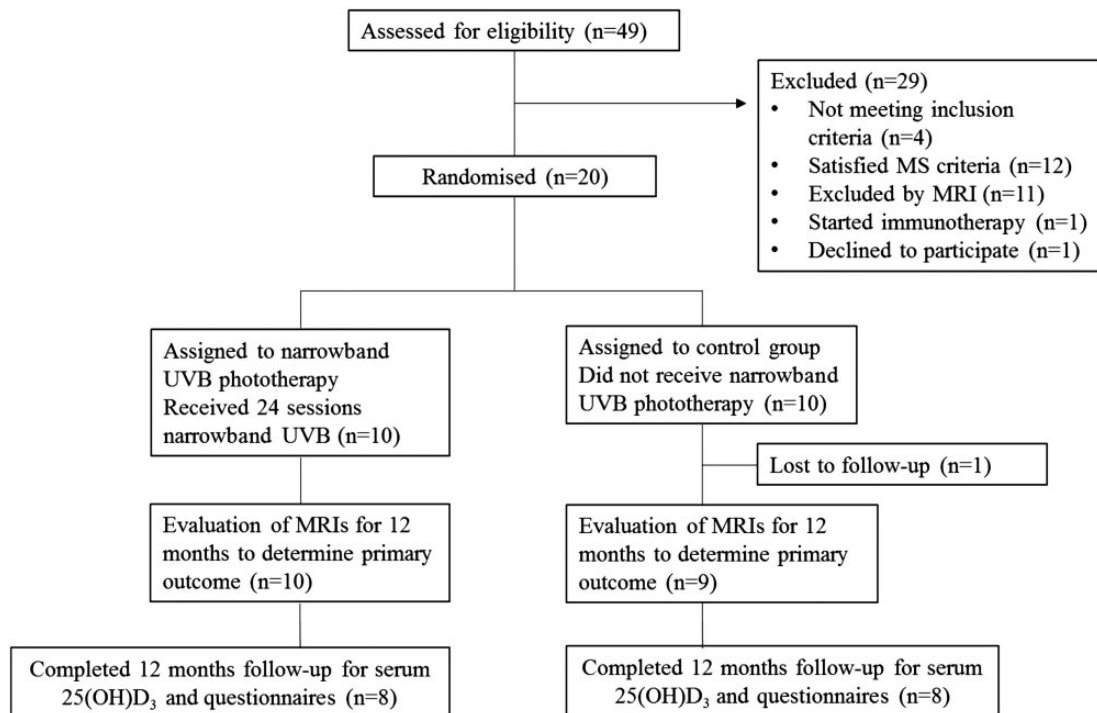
Assessed for eligibility (n=49)

Excluded (n=29)
• Not meeting inclusion criteria (n=4)
• Satisfied MS criteria (n=12)
• Excluded by MRI (n=11)
• Started immunotherapy (n=1)
• Declined to participate (n=1)

Randomised (n=20)

Assigned to narrowband UVB phototherapy
Received 24 sessions narrowband UVB (n=10)

Assigned to control group
Did not receive narrowband UVB phototherapy (n=10)

Lost to follow-up (n=1)

Evaluation of MRIs for 12 months to determine primary outcome (n=10)

Evaluation of MRIs for 12 months to determine primary outcome (n=9)

Completed 12 months follow-up for serum $25(OH)D_3$ and questionnaires (n=8)

Completed 12 months follow-up for serum $25(OH)D_3$ and questionnaires (n=8)